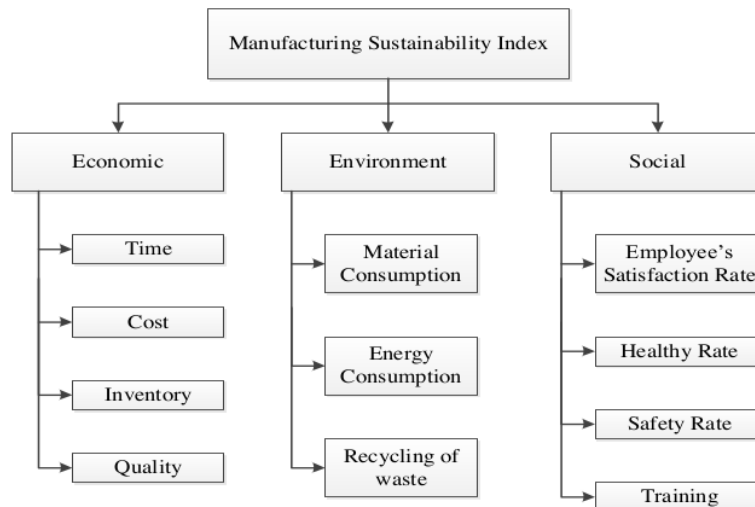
Manufacturing Sustainability Index

Economic

Time

Cost

Inventory

Quality

Environment

Material Consumption

Energy Consumption

Recycling of waste

Social

Employee's Satisfaction Rate

Healthy Rate

Safety Rate

Training